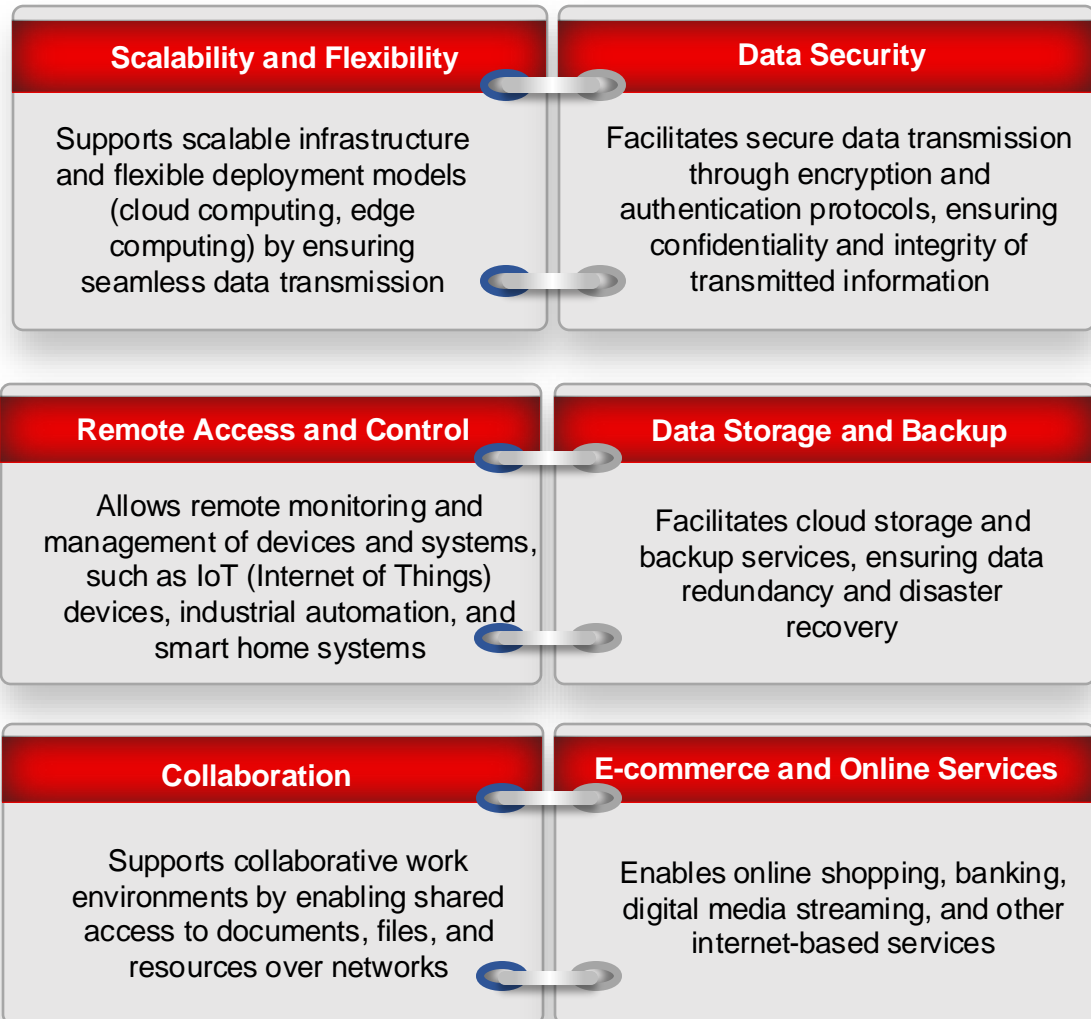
Scalability and Flexibility

Supports scalable infrastructure and flexible deployment models (cloud computing, edge computing) by ensuring seamless data transmission

Data Security

Facilitates secure data transmission through encryption and authentication protocols, ensuring confidentiality and integrity of transmitted information

Remote Access and Control

Allows remote monitoring and management of devices and systems, such as IoT (Internet of Things) devices, industrial automation, and smart home systems

Data Storage and Backup

Facilitates cloud storage and backup services, ensuring data redundancy and disaster recovery

Collaboration

Supports collaborative work environments by enabling shared access to documents, files, and resources over networks

E-commerce and Online Services

Enables online shopping, banking, digital media streaming, and other internet-based services